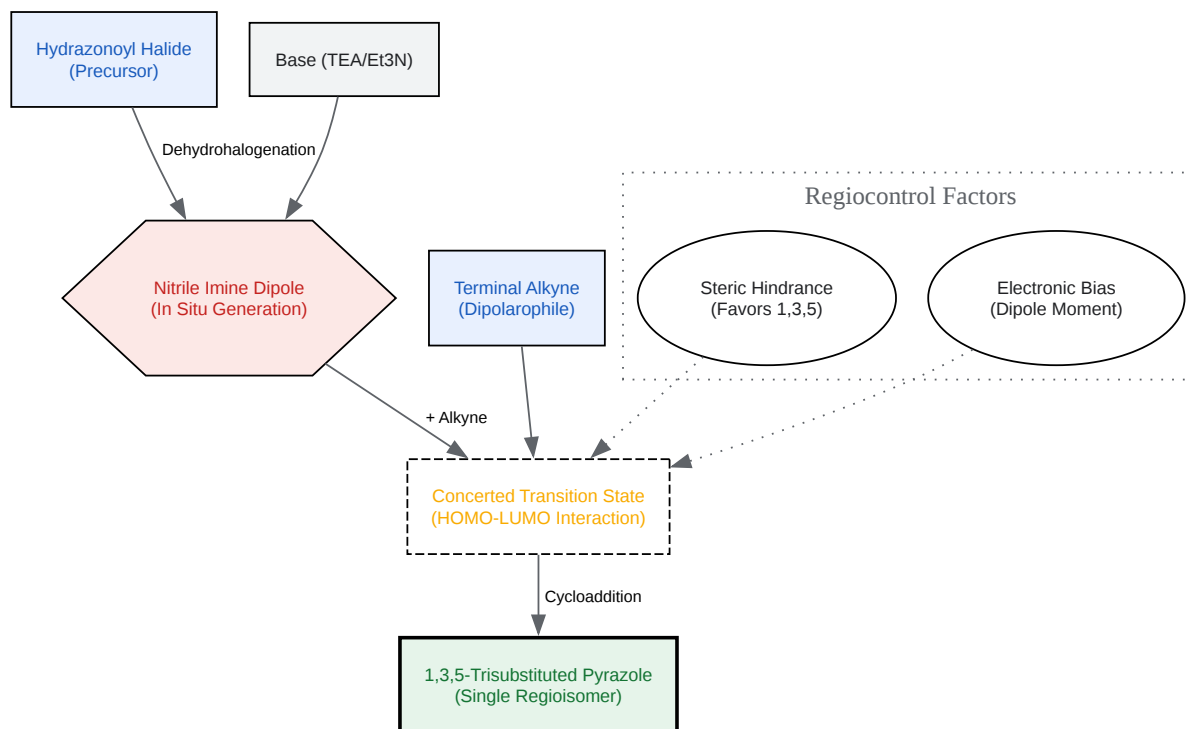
Hydrazonoyl Halide
(Precursor)

Base (TEA/Et3N)

Dehydrohalogenation

Regiocontrol Factors

Nitrile Imine Dipole
(In Situ Generation)

Terminal Alkyne
(Dipolarophile)

Steric Hindrance
(Favors 1,3,5)

Electronic Bias
(Dipole Moment)

+ Alkyne

Concerted Transition State
(HOMO-LUMO Interaction)

Cycloaddition

1,3,5-Trisubstituted Pyrazole
(Single Regioisomer)